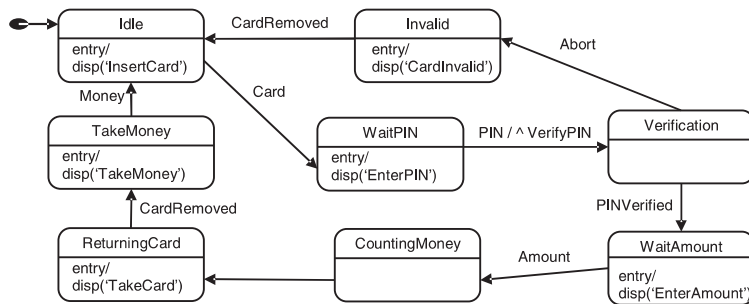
Idle
entry/
disp('InsertCard')

CardRemoved

Invalid
entry/
disp('CardInvalid')

Abort

Card

Money

TakeMoney
entry/
disp('TakeMoney')

WaitPIN
entry/
disp('EnterPIN')

PIN / ^ VerifyPIN

Verification

PINVerified

CardRemoved

ReturningCard
entry/
disp('TakeCard')

CountingMoney

Amount

WaitAmount
entry/
disp('EnterAmount')